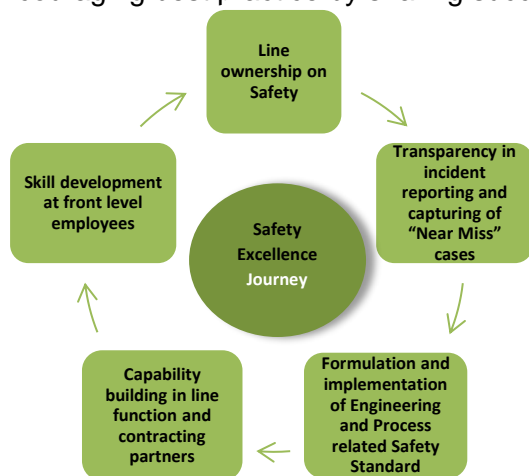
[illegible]

Line ownership on Safety

Transparency in incident reporting and capturing of "Near Miss" cases

Formulation and implementation of Engineering and Process related Safety Standard

Capability building in line function and contracting partners

Skill development at front level employees

Safety Excellence Journey